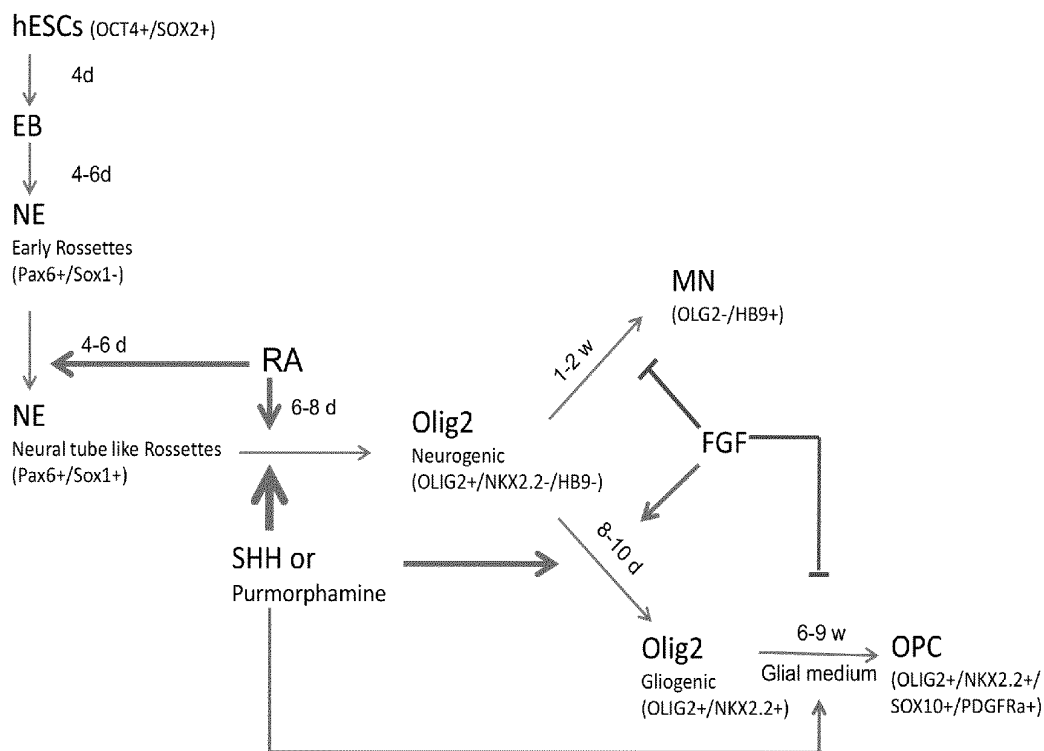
hESCs (OCT4+/SOX2+)

4d

EB

4-6d

NE
Early Rossettes
(Pax6+/Sox1-)

4-6 d

RA

6-8 d

NE
Neural tube like Rossettes
(Pax6+/Sox1+)

SHH or
Purmorphamine

Olig2
Neurogenic
(OLIG2+/NKX2.2-/HB9-)

1-2 w

MN
(OLG2-/HB9+)

FGF

8-10 d

Olig2
Gliogenic
(OLIG2+/NKX2.2+)

6-9 w
Glial medium

OPC
(OLIG2+/NKX2.2+/
SOX10+/PDGFRa+)